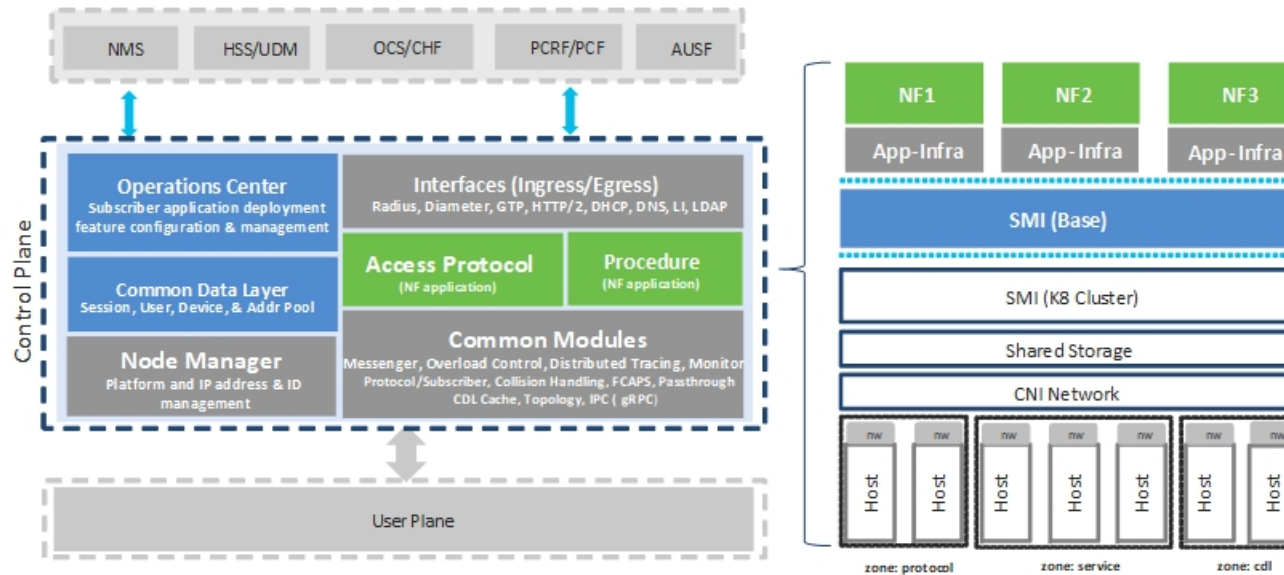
NMS HSS/UDM OCS/CHF PCRF/PCF AUSF

Control Plane

Operations Center
Subscriber application deployment feature configuration & management

Interfaces (Ingress/Egress)
Radius, Diameter, GTP, HTTP/2, DHCP, DNS, LI, LDAP

Common Data Layer
Session, User, Device, & Addr Pool

Access Protocol
(NF application)

Procedure
(NF application)

Node Manager
Platform and IP address & ID management

Common Modules
Messenger, Overload Control, Distributed Tracing, Monitor Protocol/Subscriber, Collision Handling, FCAPS, Passthrough CDL Cache, Topology, IPC ( gRPC)

User Plane

NF1 NF2 NF3
App-Infra App-Infra App-Infra

SMI (Base)

SMI (K8 Cluster)

Shared Storage

CNI Network

HW HW HW HW HW HW HW

Host Host Host Host Host Host Host

zone: protocol zone: service zone: cdl